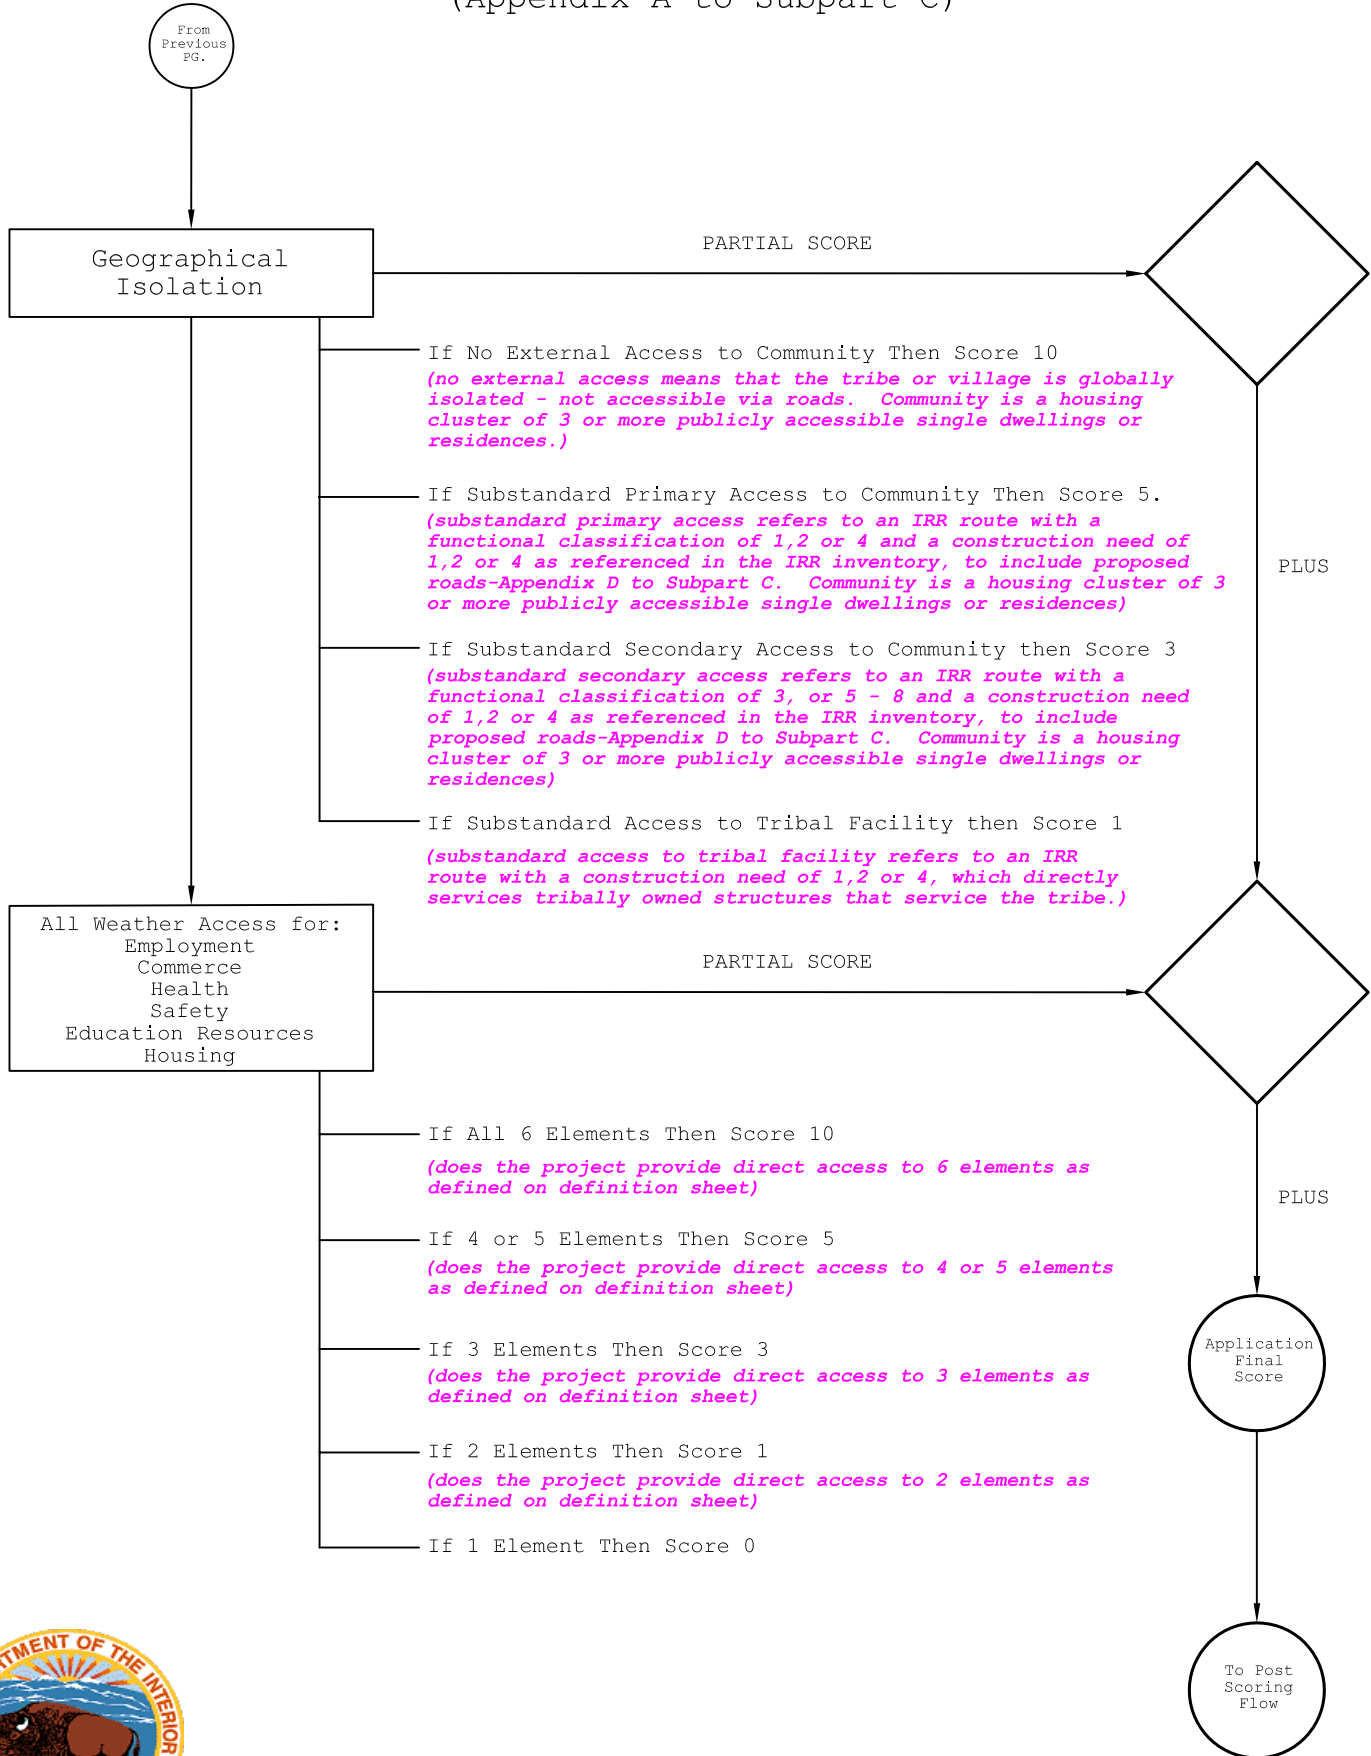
(Appendix A to Subpart C)

From Previous PG.

Geographical Isolation

PARTIAL SCORE

If No External Access to Community Then Score 10
(no external access means that the tribe or village is globally isolated - not accessible via roads. Community is a housing cluster of 3 or more publicly accessible single dwellings or residences.)

If Substandard Primary Access to Community Then Score 5.
(substandard primary access refers to an IRR route with a functional classification of 1,2 or 4 and a construction need of 1,2 or 4 as referenced in the IRR inventory, to include proposed roads-Appendix D to Subpart C. Community is a housing cluster of 3 or more publicly accessible single dwellings or residences)

PLUS

If Substandard Secondary Access to Community then Score 3
(substandard secondary access refers to an IRR route with a functional classification of 3, or 5 - 8 and a construction need of 1,2 or 4 as referenced in the IRR inventory, to include proposed roads-Appendix D to Subpart C. Community is a housing cluster of 3 or more publicly accessible single dwellings or residences)

If Substandard Access to Tribal Facility then Score 1
(substandard access to tribal facility refers to an IRR route with a construction need of 1,2 or 4, which directly services tribally owned structures that service the tribe.)

All Weather Access for:
Employment
Commerce
Health
Safety
Education Resources
Housing

PARTIAL SCORE

If All 6 Elements Then Score 10
(does the project provide direct access to 6 elements as defined on definition sheet)

PLUS

If 4 or 5 Elements Then Score 5
(does the project provide direct access to 4 or 5 elements as defined on definition sheet)

Application Final Score

If 3 Elements Then Score 3
(does the project provide direct access to 3 elements as defined on definition sheet)

If 2 Elements Then Score 1
(does the project provide direct access to 2 elements as defined on definition sheet)

If 1 Element Then Score 0

TMENT OF THE INTERIOR

To Post Scoring Flow